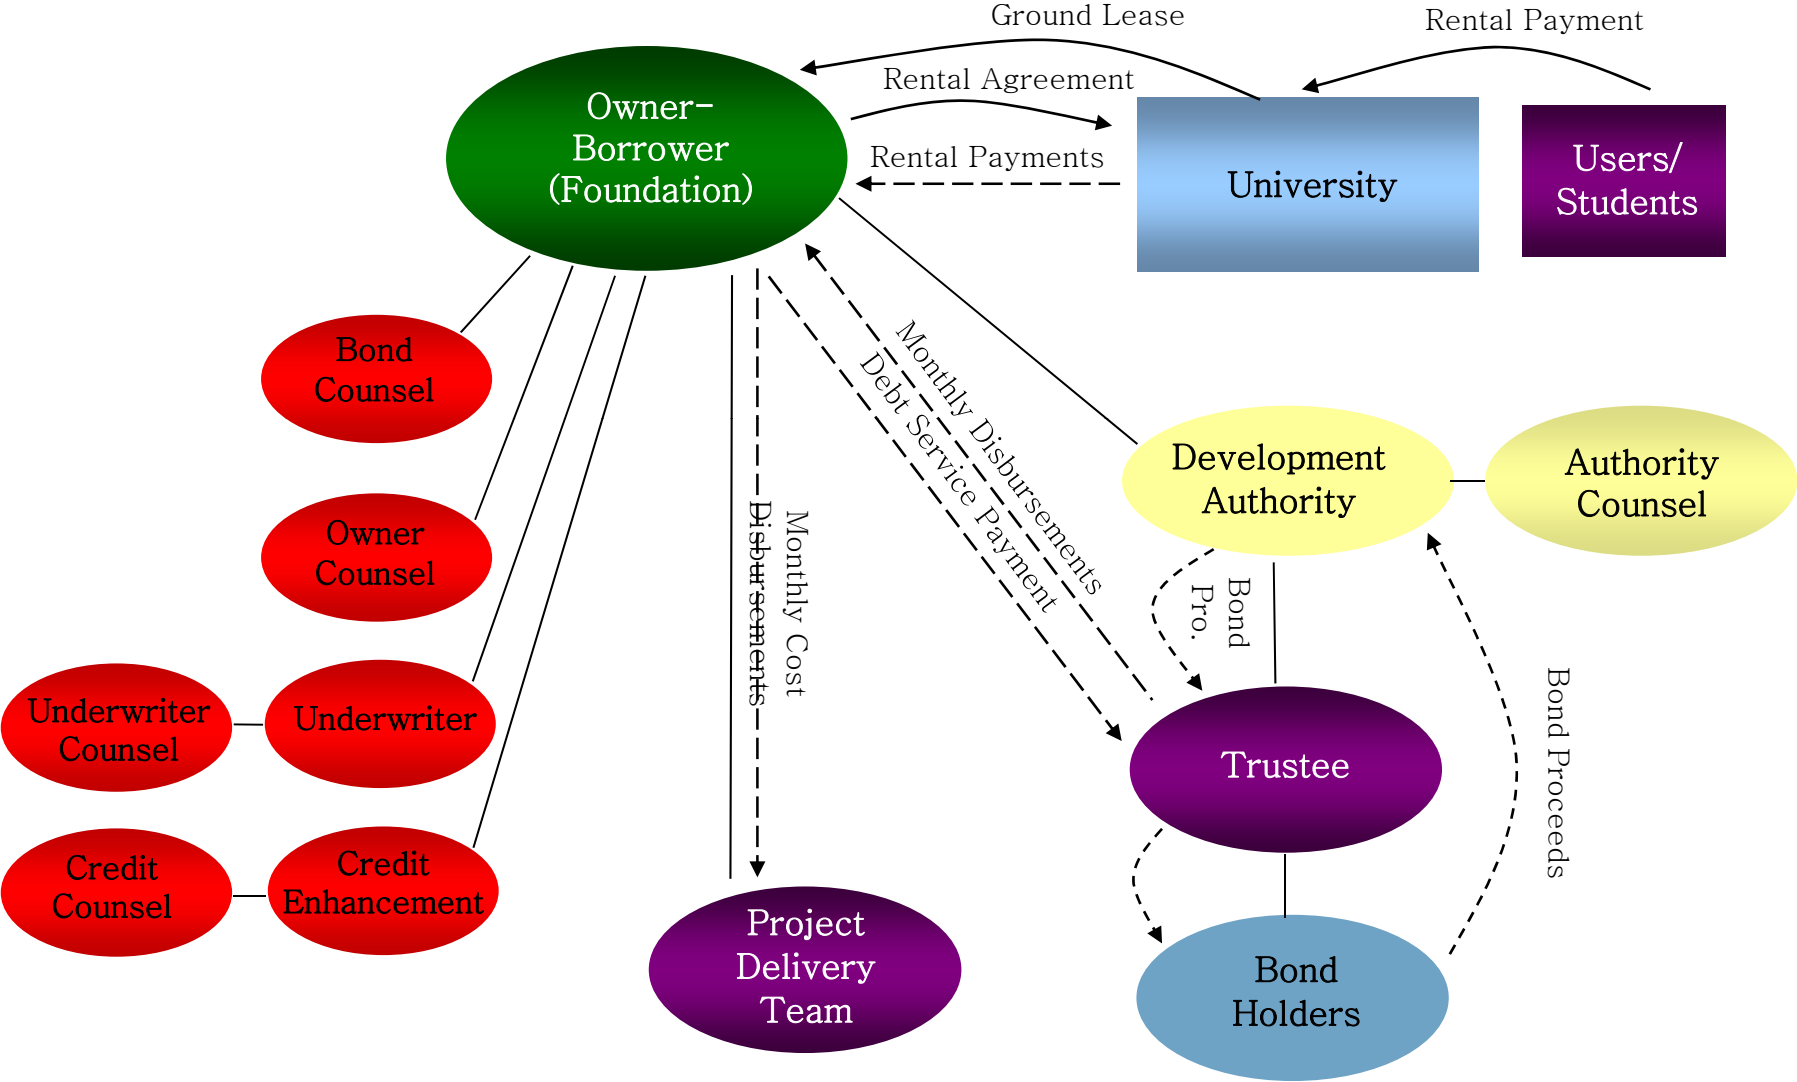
Ground Lease

Rental Payment

Rental Agreement

Owner-Borrower (Foundation)

Rental Payments

University

Users/ Students

Bond Counsel

Owner Counsel

Underwriter Counsel

Underwriter

Credit Counsel

Credit Enhancement

Monthly Disbursements

Debt Service Payment

Monthly Cost Disbursements

Development Authority

Authority Counsel

Bond Pro.

Bond Proceeds

Trustee

Project Delivery Team

Bond Holders